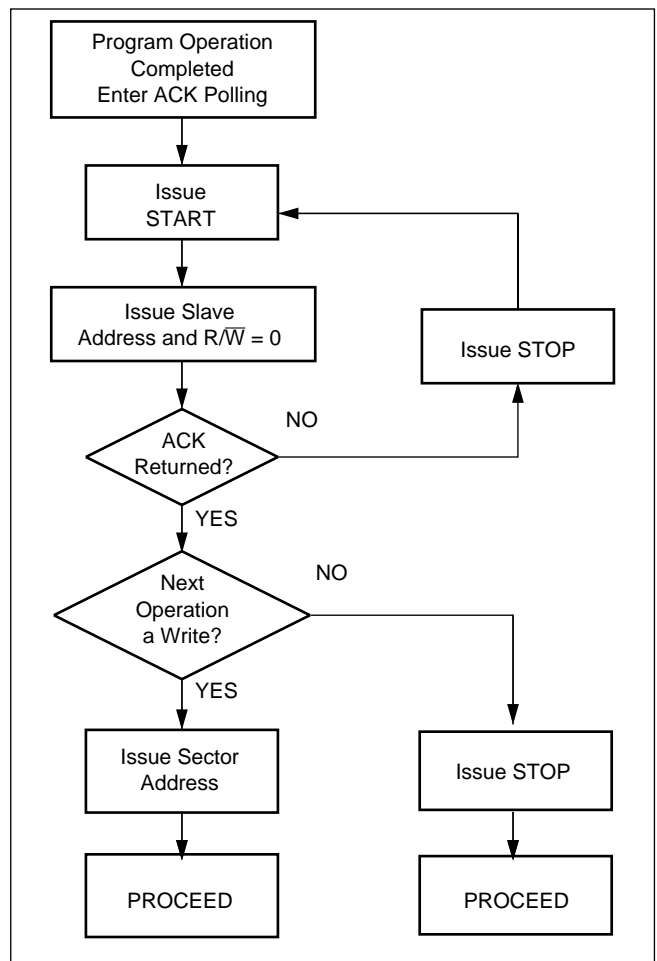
Program Operation Completed Enter ACK Polling

Issue START

Issue Slave Address and $R/\overline{W} = 0$

Issue STOP

NO

ACK Returned?

YES

NO

Next Operation a Write?

YES

Issue Sector Address

Issue STOP

PROCEED

PROCEED